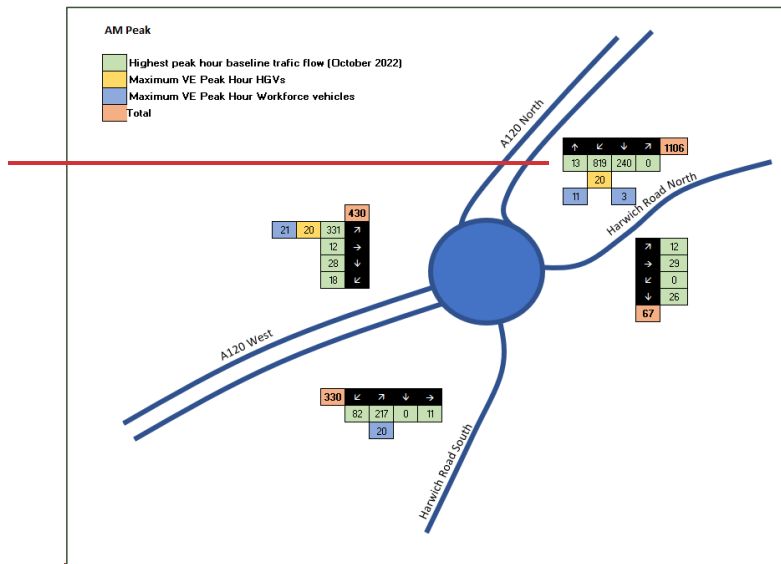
AM Peak

Highest peak hour baseline trafic flow (October 2022)
Maximum VE Peak Hour HGVs
Maximum VE Peak Hour Workforce vehicles
Total

A120 North

| ↑ | ↙ | ↓ | ↗ | 1106 |
|---|---|---|---|---|
| 13 | 819 | 240 | 0 | |
| | 20 | | | |
| 11 | | 3 | | |

Harwich Road North

| ↗ | 12 |
|---|---|
| → | 29 |
| ↙ | 0 |
| ↓ | 26 |
| 67 | |

| | | 430 | |
|---|---|---|---|
| 21 | 20 | 331 | ↗ |
| | | 12 | → |
| | | 28 | ↓ |
| | | 18 | ↙ |

A120 West

| 330 | ↙ | ↗ | ↓ | → |
|---|---|---|---|---|
| | 82 | 217 | 0 | 11 |
| | | 20 | | |

Harwich Road South